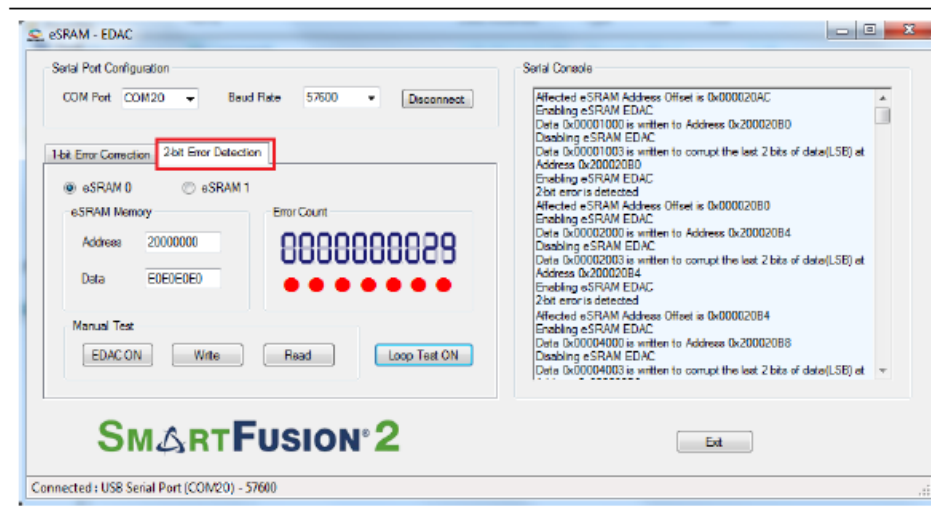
eSRAM - EDAC

Serial Port Configuration

COM Port COM20

Baud Rate 57600

Disconnect

1-bit Error Correction

2-bit Error Detection

eSRAM 0

eSRAM 1

eSRAM Memory

Address 20000000

Data E0E0E0E0

Error Count

0000000029

Manual Test

EDAC ON

Write

Read

Loop Test ON

Serial Console

Affected eSRAM Address Offset is 0x000020AC
Enabling eSRAM EDAC
Data 0x00001000 is written to Address 0x200020B0
Disabling eSRAM EDAC
Data 0x00001003 is written to corrupt the last 2 bits of data(LSB) at Address 0x200020B0
Enabling eSRAM EDAC
2-bit error is detected
Affected eSRAM Address Offset is 0x000020B0
Enabling eSRAM EDAC
Data 0x00002000 is written to Address 0x200020B4
Disabling eSRAM EDAC
Data 0x00002003 is written to corrupt the last 2 bits of data(LSB) at Address 0x200020B4
Enabling eSRAM EDAC
2-bit error is detected
Affected eSRAM Address Offset is 0x000020B4
Enabling eSRAM EDAC
Data 0x00004000 is written to Address 0x200020B8
Disabling eSRAM EDAC
Data 0x00004003 is written to corrupt the last 2 bits of data(LSB) at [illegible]

SMARTFUSION® 2

Exit

Connected : USB Serial Port (COM20) - 57600